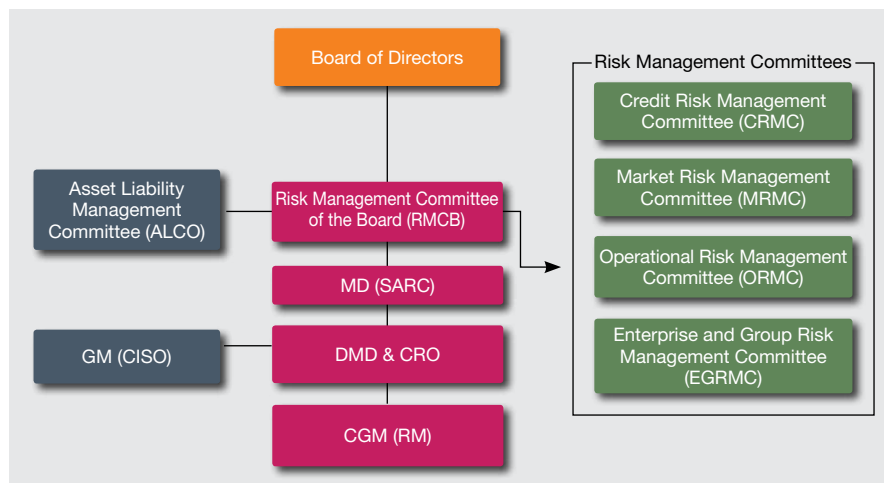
Board of Directors

Asset Liability Management Committee (ALCO)

Risk Management Committee of the Board (RMCB)

MD (SARC)

GM (CISO)

DMD & CRO

CGM (RM)

Risk Management Committees

Credit Risk Management Committee (CRMC)

Market Risk Management Committee (MRMC)

Operational Risk Management Committee (ORMC)

Enterprise and Group Risk Management Committee (EGRMC)